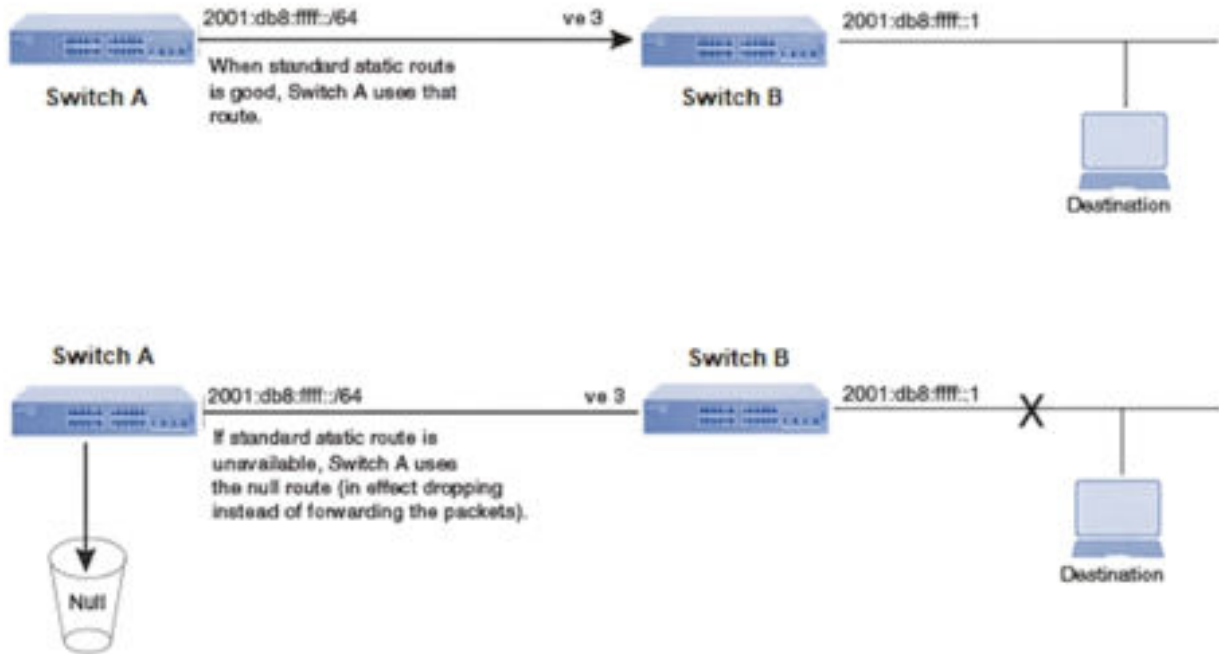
Switch A

2001:db8:ffff::/64

ve 3

When standard static route is good, Switch A uses that route.

Switch B

2001:db8:ffff::1

Destination

Switch A

2001:db8:ffff::/64

ve 3

Switch B

2001:db8:ffff::1

X

If standard static route is unavailable, Switch A uses the null route (in effect dropping instead of forwarding the packets).

Null

Destination